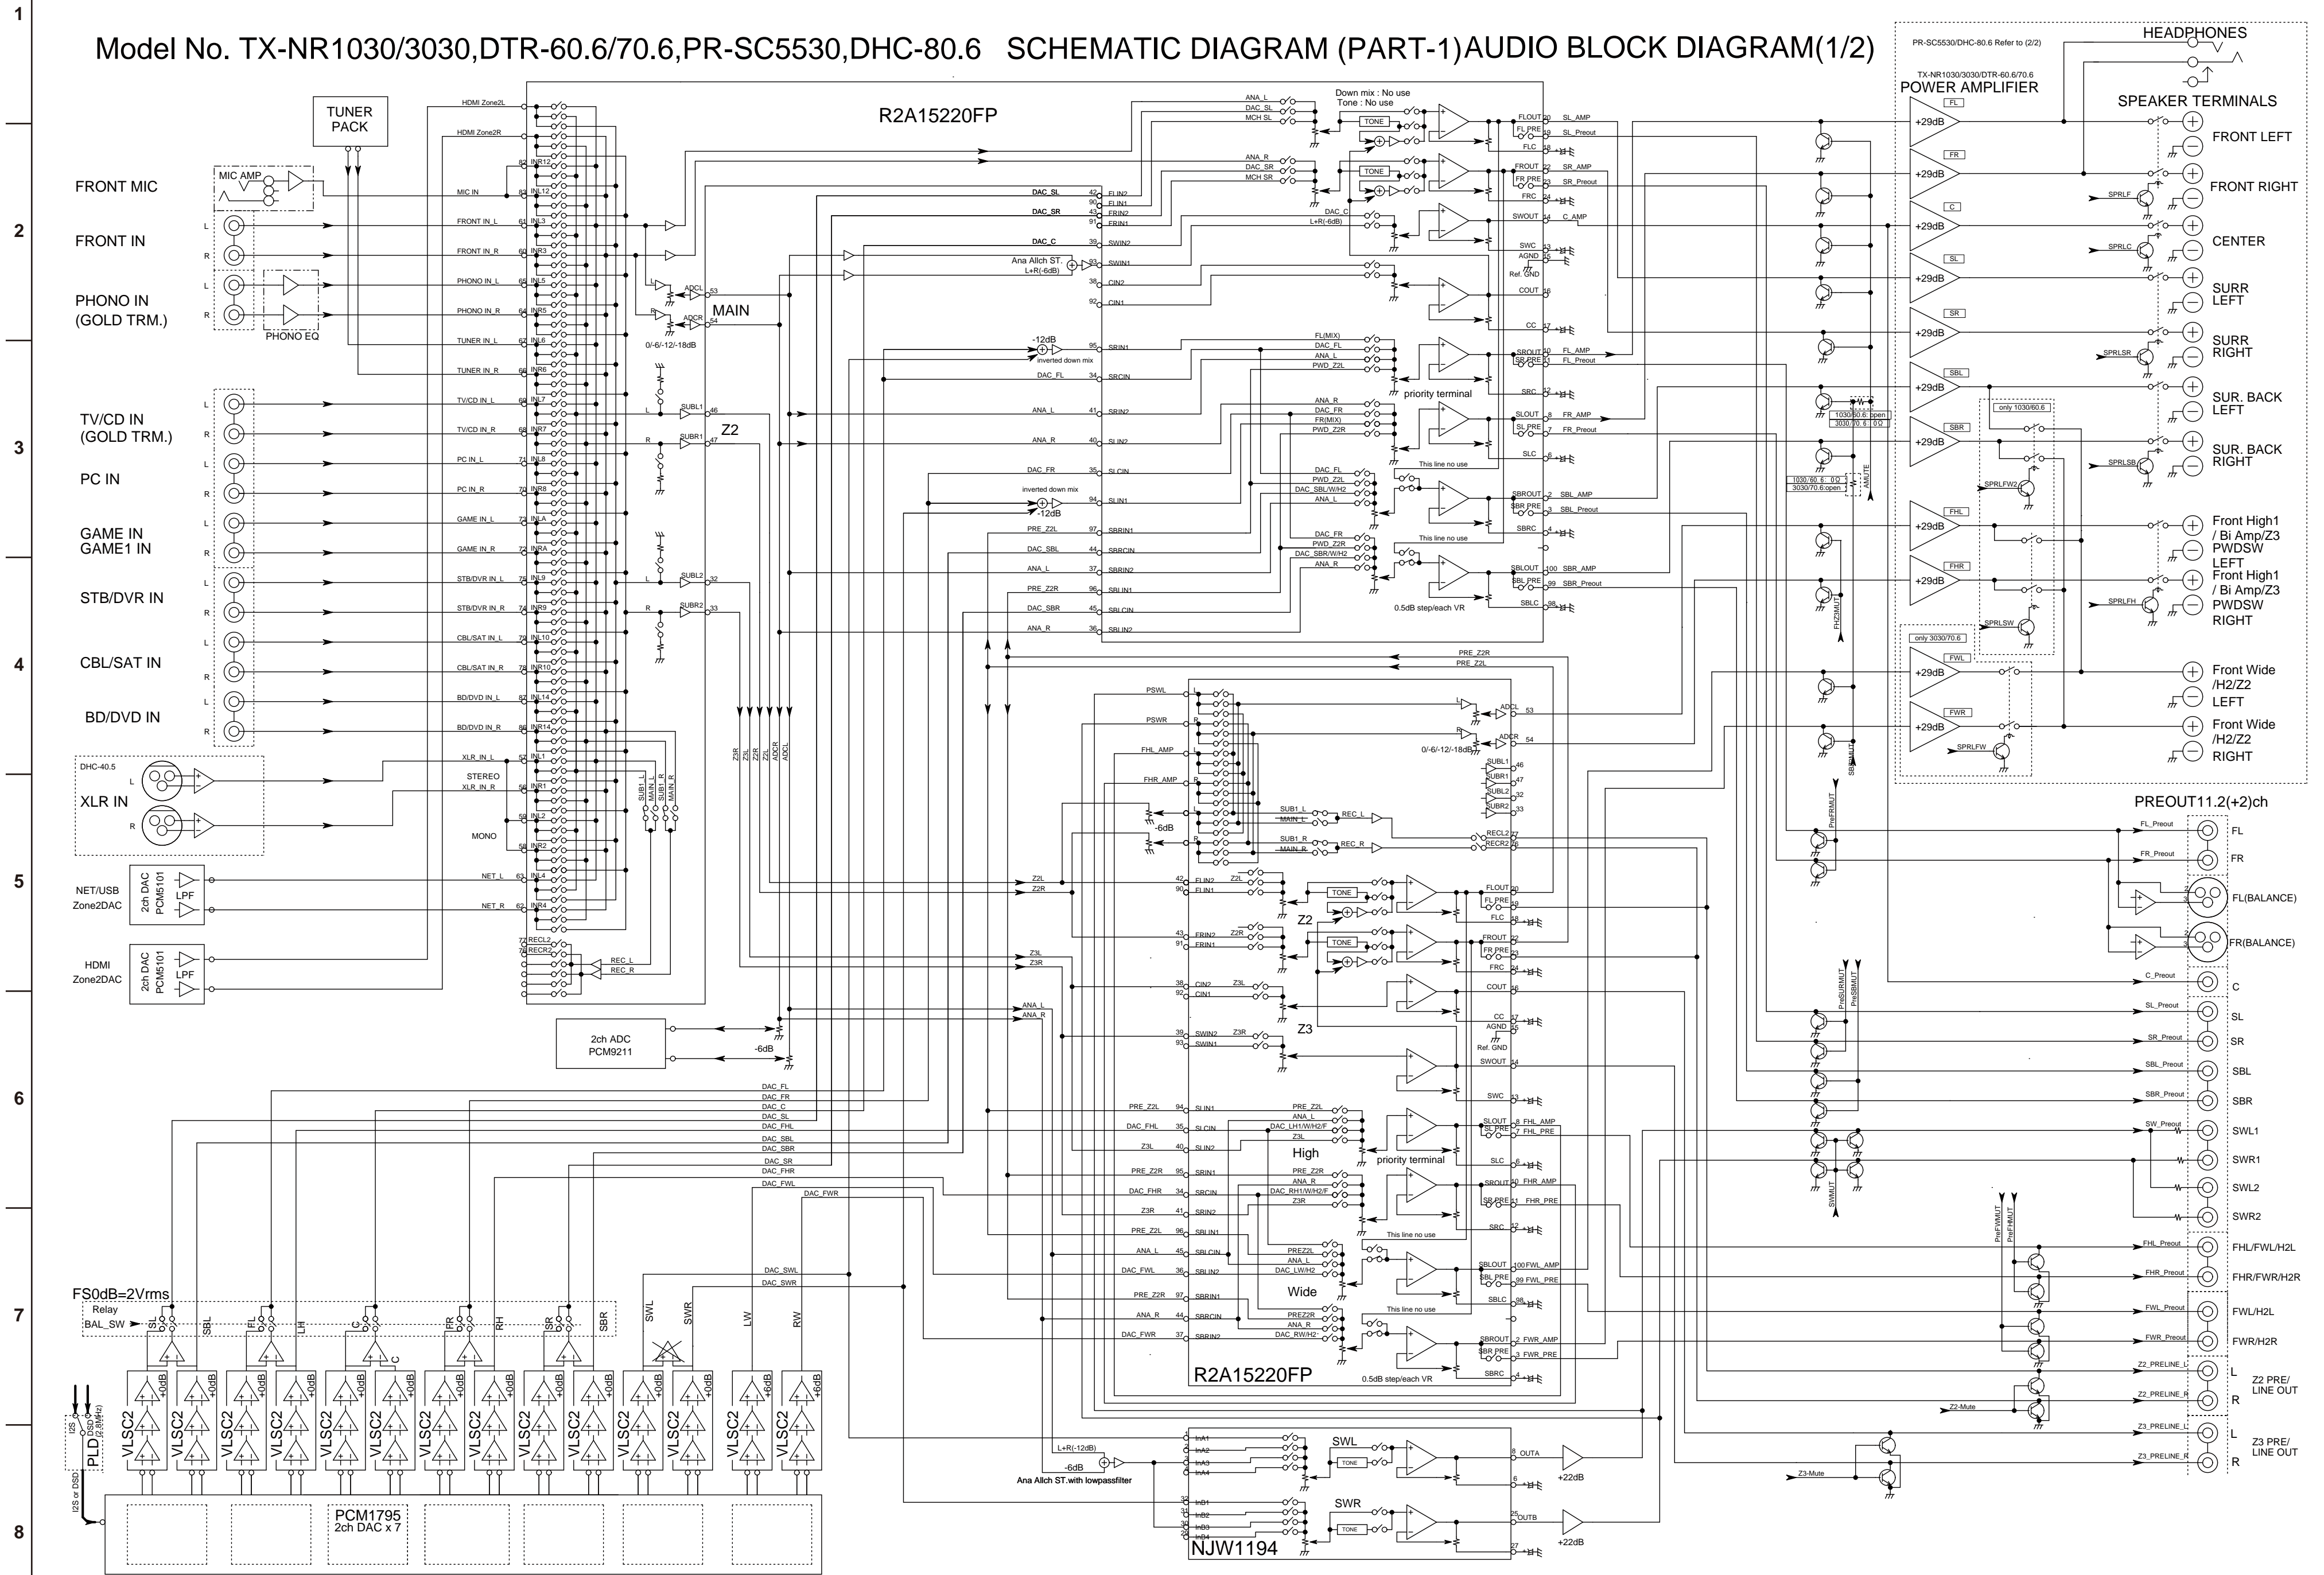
Model No. TX-NR1030/3030,DTR-60.6/70.6,PR-SC5530,DHC-80.6 SCHEMATIC DIAGRAM (PART-1)AUDIO BLOCK DIAGRAM(1/2)

1
2
3
4
5
6
7
8

TUNER PACK
R2A15220FP
MIC AMP
FRONT MIC
FRONT IN
PHONO IN (GOLD TRM.)
PHONO EQ
TV/CD IN (GOLD TRM.)
PC IN
GAME IN GAME1 IN
STB/DVR IN
CBL/SAT IN
BD/DVD IN
DHC-40.5
XLR IN
NET/USB Zone2DAC
2ch DAC PCM5101
LPF
HDMI Zone2DAC
2ch ADC PCM9211
MAIN
Z2
Z3
-6dB
0/-6/-12/-18dB
Down mix : No use
Tone : No use
TONE
priority terminal
This line no use
0.5dB step/each VR
STEREO
MONO
inverted down mix
-12dB
Ana Allch ST. L+R(-6dB)
High
Wide
R2A15220FP
NJW1194
SWL
SWR
+22dB
Ana Allch ST.with lowpassfilter
FS0dB=2Vrms
Relay
BAL_SW
VLSC2
PCM1795 2ch DAC x 7
PLD
I2S or DSD
PR-SC5530/DHC-80.6 Refer to (2/2)
TX-NR1030/3030/DTR-60.6/70.6
POWER AMPLIFIER
+29dB
HEADPHONES
SPEAKER TERMINALS
FRONT LEFT
FRONT RIGHT
CENTER
SURR LEFT
SURR RIGHT
SUR. BACK LEFT
SUR. BACK RIGHT
Front High1 / Bi Amp/Z3 PWDSW LEFT
Front High1 / Bi Amp/Z3 PWDSW RIGHT
Front Wide /H2/Z2 LEFT
Front Wide /H2/Z2 RIGHT
only 1030/60.6
only 3030/70.6
1030/60.6: open
3030/70.6: 0Ω
PREOUT11.2(+2)ch
FL
FR
FL(BALANCE)
FR(BALANCE)
C
SL
SR
SBL
SBR
SWL1
SWR1
SWL2
SWR2
FHL/FWL/H2L
FHR/FWR/H2R
FWL/H2L
FWR/H2R
Z2 PRE/ LINE OUT
Z3 PRE/ LINE OUT
Z2-Mute
Z3-Mute